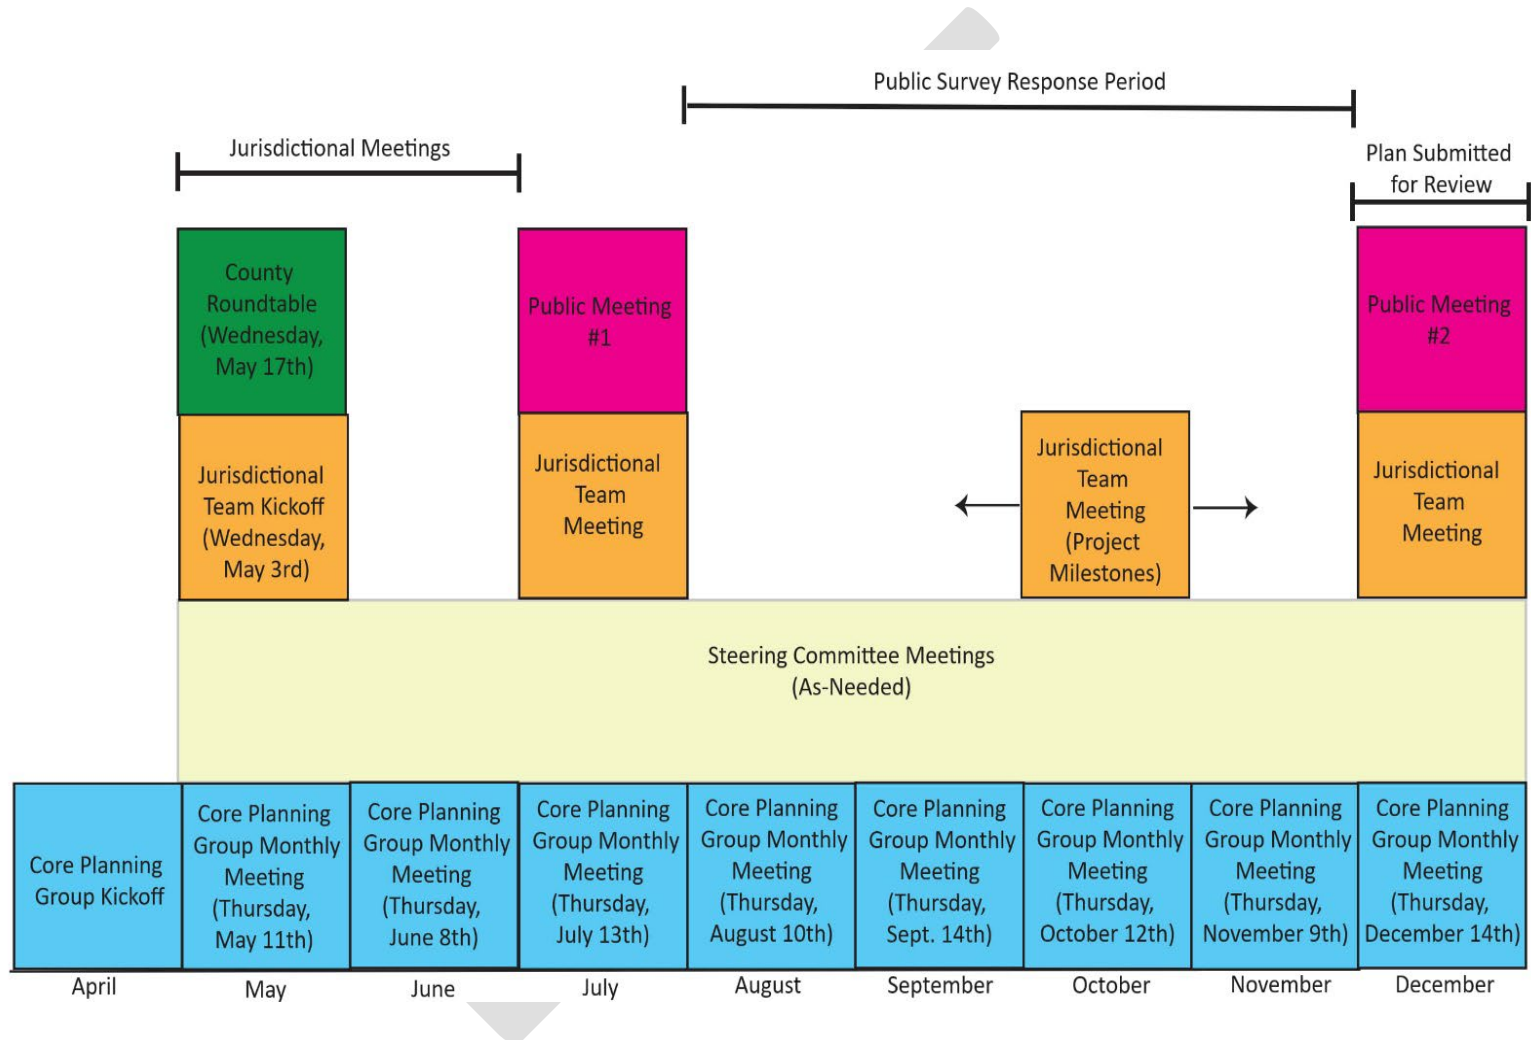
Public Survey Response Period

Jurisdictional Meetings

Plan Submitted for Review

County Roundtable (Wednesday, May 17th)

Jurisdictional Team Kickoff (Wednesday, May 3rd)

Public Meeting #1

Jurisdictional Team Meeting

Jurisdictional Team Meeting (Project Milestones)

Public Meeting #2

Jurisdictional Team Meeting

Steering Committee Meetings (As-Needed)

Core Planning Group Kickoff

Core Planning Group Monthly Meeting (Thursday, May 11th)

Core Planning Group Monthly Meeting (Thursday, June 8th)

Core Planning Group Monthly Meeting (Thursday, July 13th)

Core Planning Group Monthly Meeting (Thursday, August 10th)

Core Planning Group Monthly Meeting (Thursday, Sept. 14th)

Core Planning Group Monthly Meeting (Thursday, October 12th)

Core Planning Group Monthly Meeting (Thursday, November 9th)

Core Planning Group Monthly Meeting (Thursday, December 14th)

April May June July August September October November December